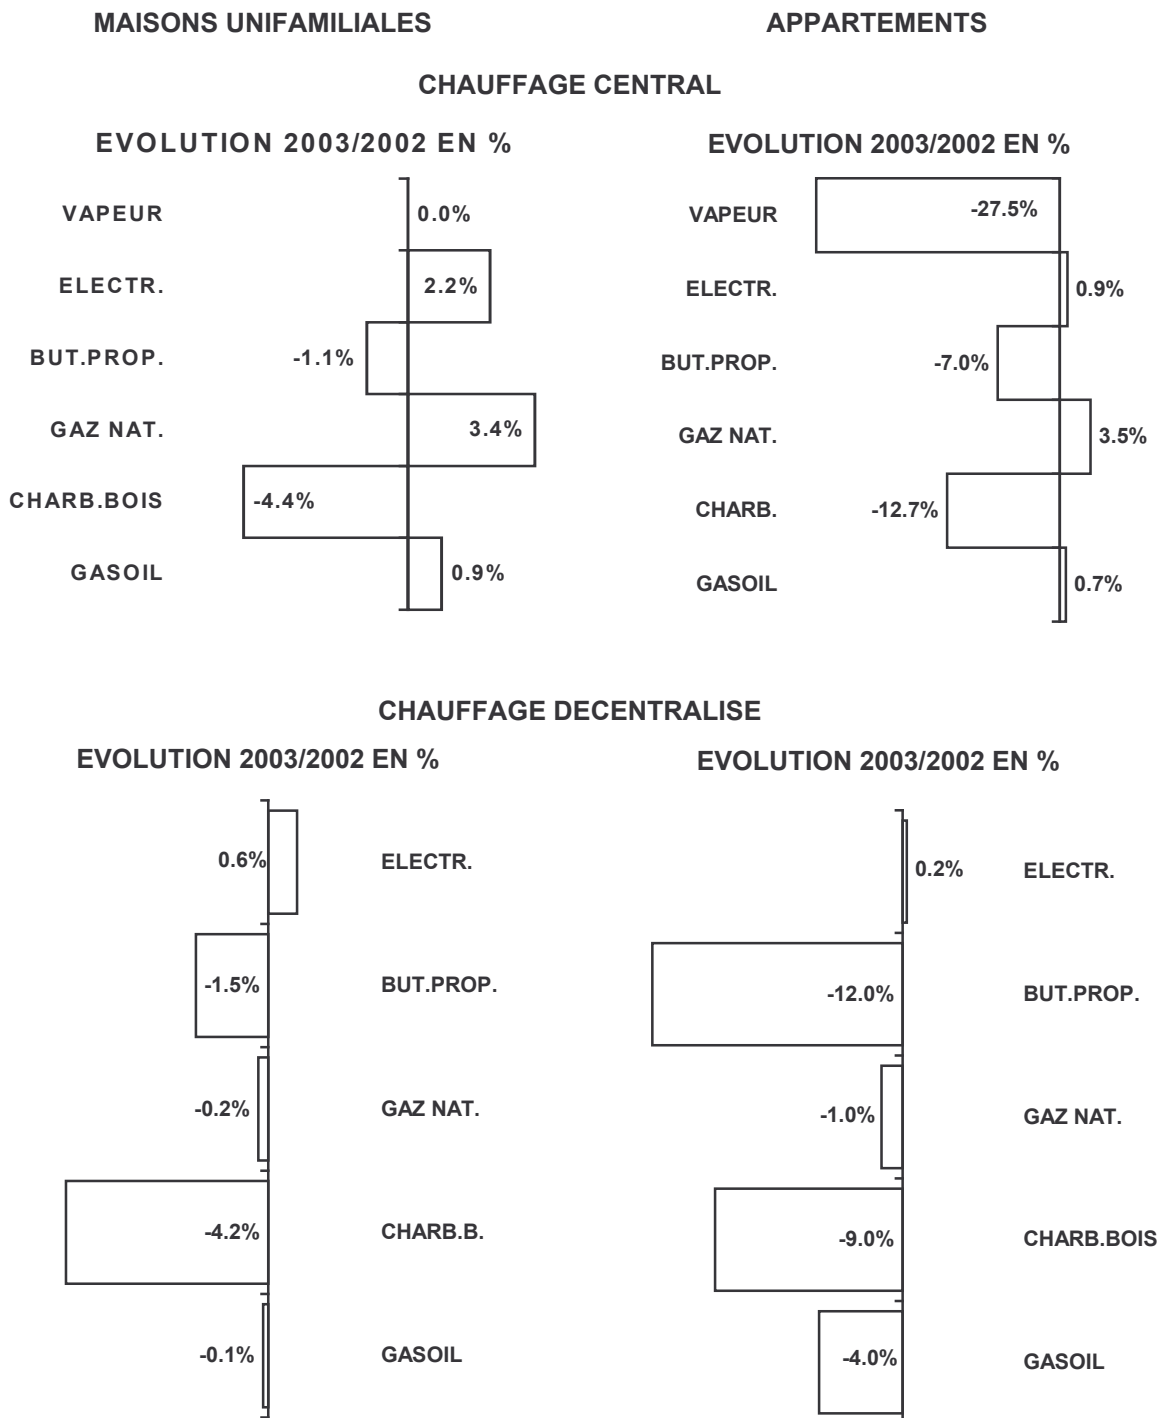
MAISONS UNIFAMILIALES

APPARTEMENTS

CHAUFFAGE CENTRAL

EVOLUTION 2003/2002 EN %

VAPEUR 0.0%
ELECTR. 2.2%
BUT.PROP. -1.1%
GAZ NAT. 3.4%
CHARB.BOIS -4.4%
GASOIL 0.9%

EVOLUTION 2003/2002 EN %

VAPEUR -27.5%
ELECTR. 0.9%
BUT.PROP. -7.0%
GAZ NAT. 3.5%
CHARB. -12.7%
GASOIL 0.7%

CHAUFFAGE DECENTRALISE

EVOLUTION 2003/2002 EN %

0.6% ELECTR.
-1.5% BUT.PROP.
-0.2% GAZ NAT.
-4.2% CHARB.B.
-0.1% GASOIL

EVOLUTION 2003/2002 EN %

0.2% ELECTR.
-12.0% BUT.PROP.
-1.0% GAZ NAT.
-9.0% CHARB.BOIS
-4.0% GASOIL